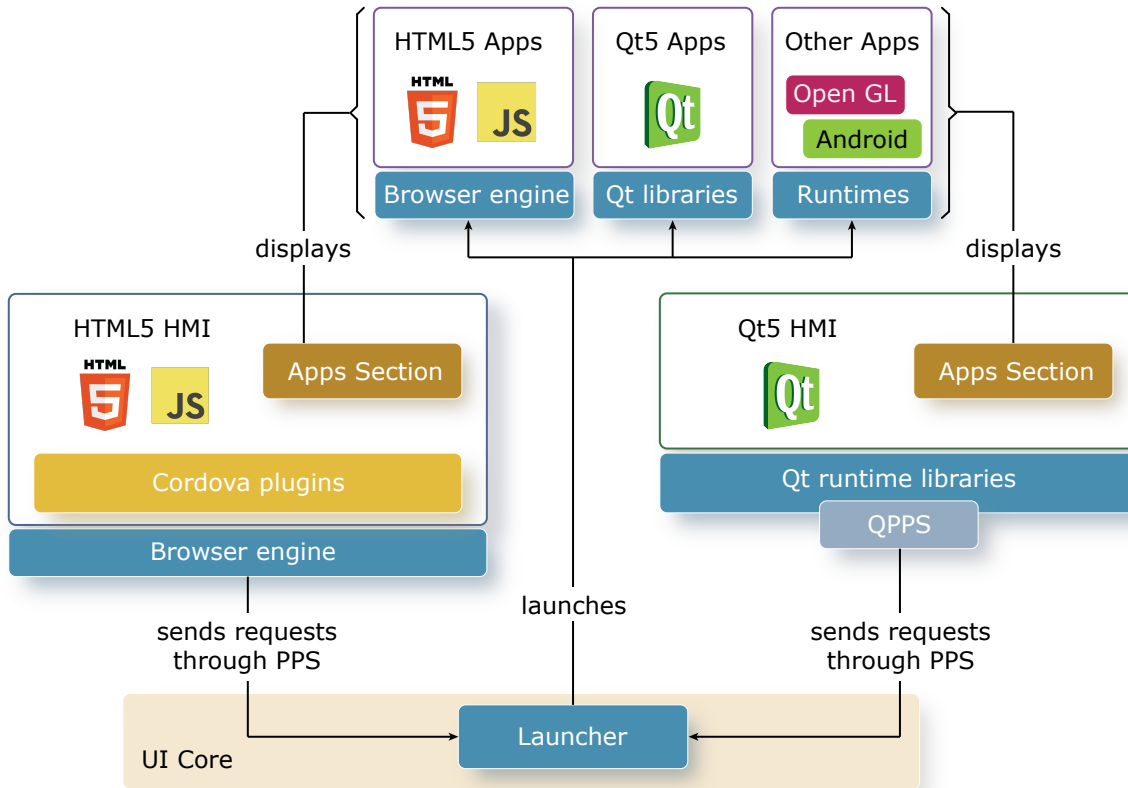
HTML5 Apps

HTML

5

JS

Qt5 Apps

Qt

Other Apps

Open GL

Android

Browser engine

Qt libraries

Runtimes

displays

displays

HTML5 HMI

HTML

5

JS

Apps Section

Cordova plugins

Browser engine

Qt5 HMI

Qt

Apps Section

Qt runtime libraries

QPPS

launches

sends requests through PPS

sends requests through PPS

Launcher

UI Core